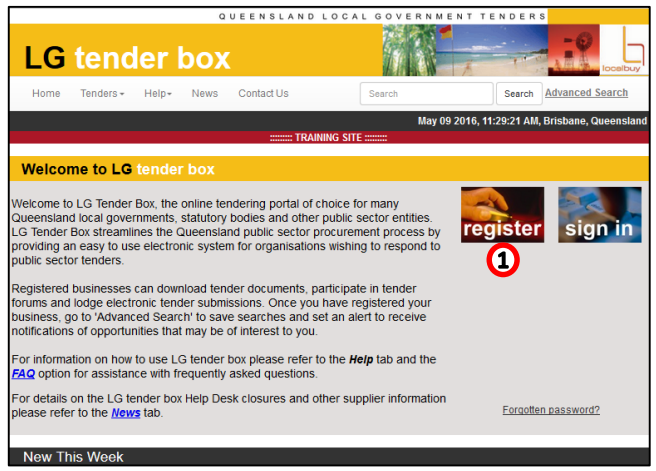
QUEENSLAND LOCAL GOVERNMENT TENDERS

LG tender box

localbuy

Home Tenders Help News Contact Us Search Search Advanced Search

May 09 2016, 11:29:21 AM, Brisbane, Queensland

:::::::: TRAINING SITE ::::::::

Welcome to LG tender box

Welcome to LG Tender Box, the online tendering portal of choice for many Queensland local governments, statutory bodies and other public sector entities. LG Tender Box streamlines the Queensland public sector procurement process by providing an easy to use electronic system for organisations wishing to respond to public sector tenders.

Registered businesses can download tender documents, participate in tender forums and lodge electronic tender submissions. Once you have registered your business, go to 'Advanced Search' to save searches and set an alert to receive notifications of opportunities that may be of interest to you.

For information on how to use LG tender box please refer to the Help tab and the FAQ option for assistance with frequently asked questions.

For details on the LG tender box Help Desk closures and other supplier information please refer to the News tab.

register

sign in

1

Forgotten password?

New This Week